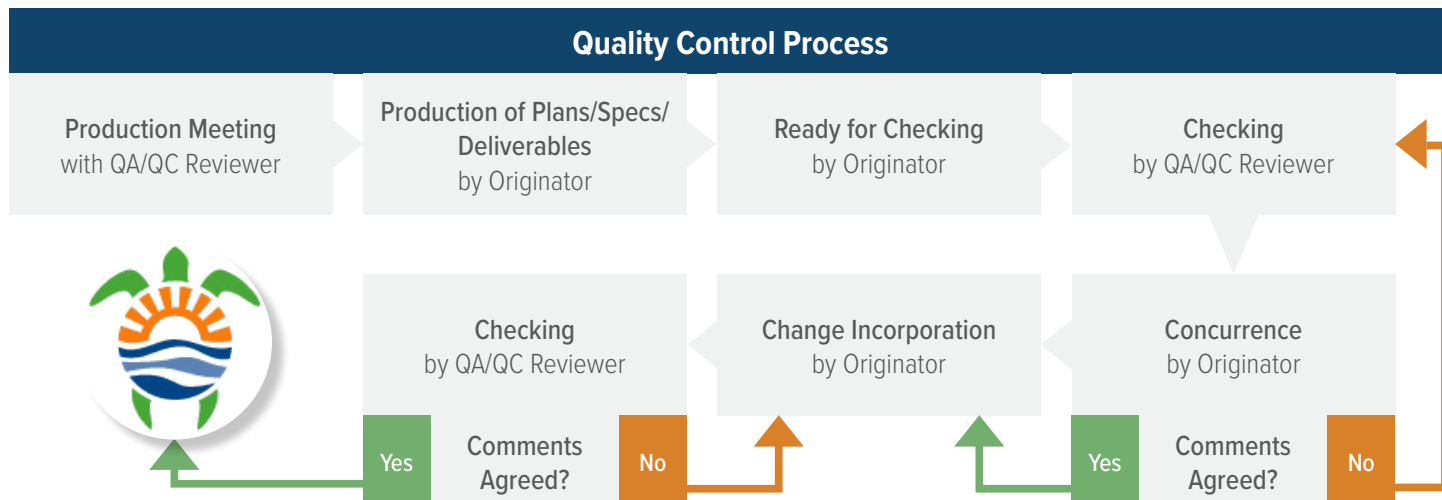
Quality Control Process

Production Meeting
with QA/QC Reviewer

Production of Plans/Specs/ Deliverables
by Originator

Ready for Checking
by Originator

Checking
by QA/QC Reviewer

Checking
by QA/QC Reviewer

Change Incorporation
by Originator

Concurrence
by Originator

Yes
Comments Agreed?
No

Yes
Comments Agreed?
No